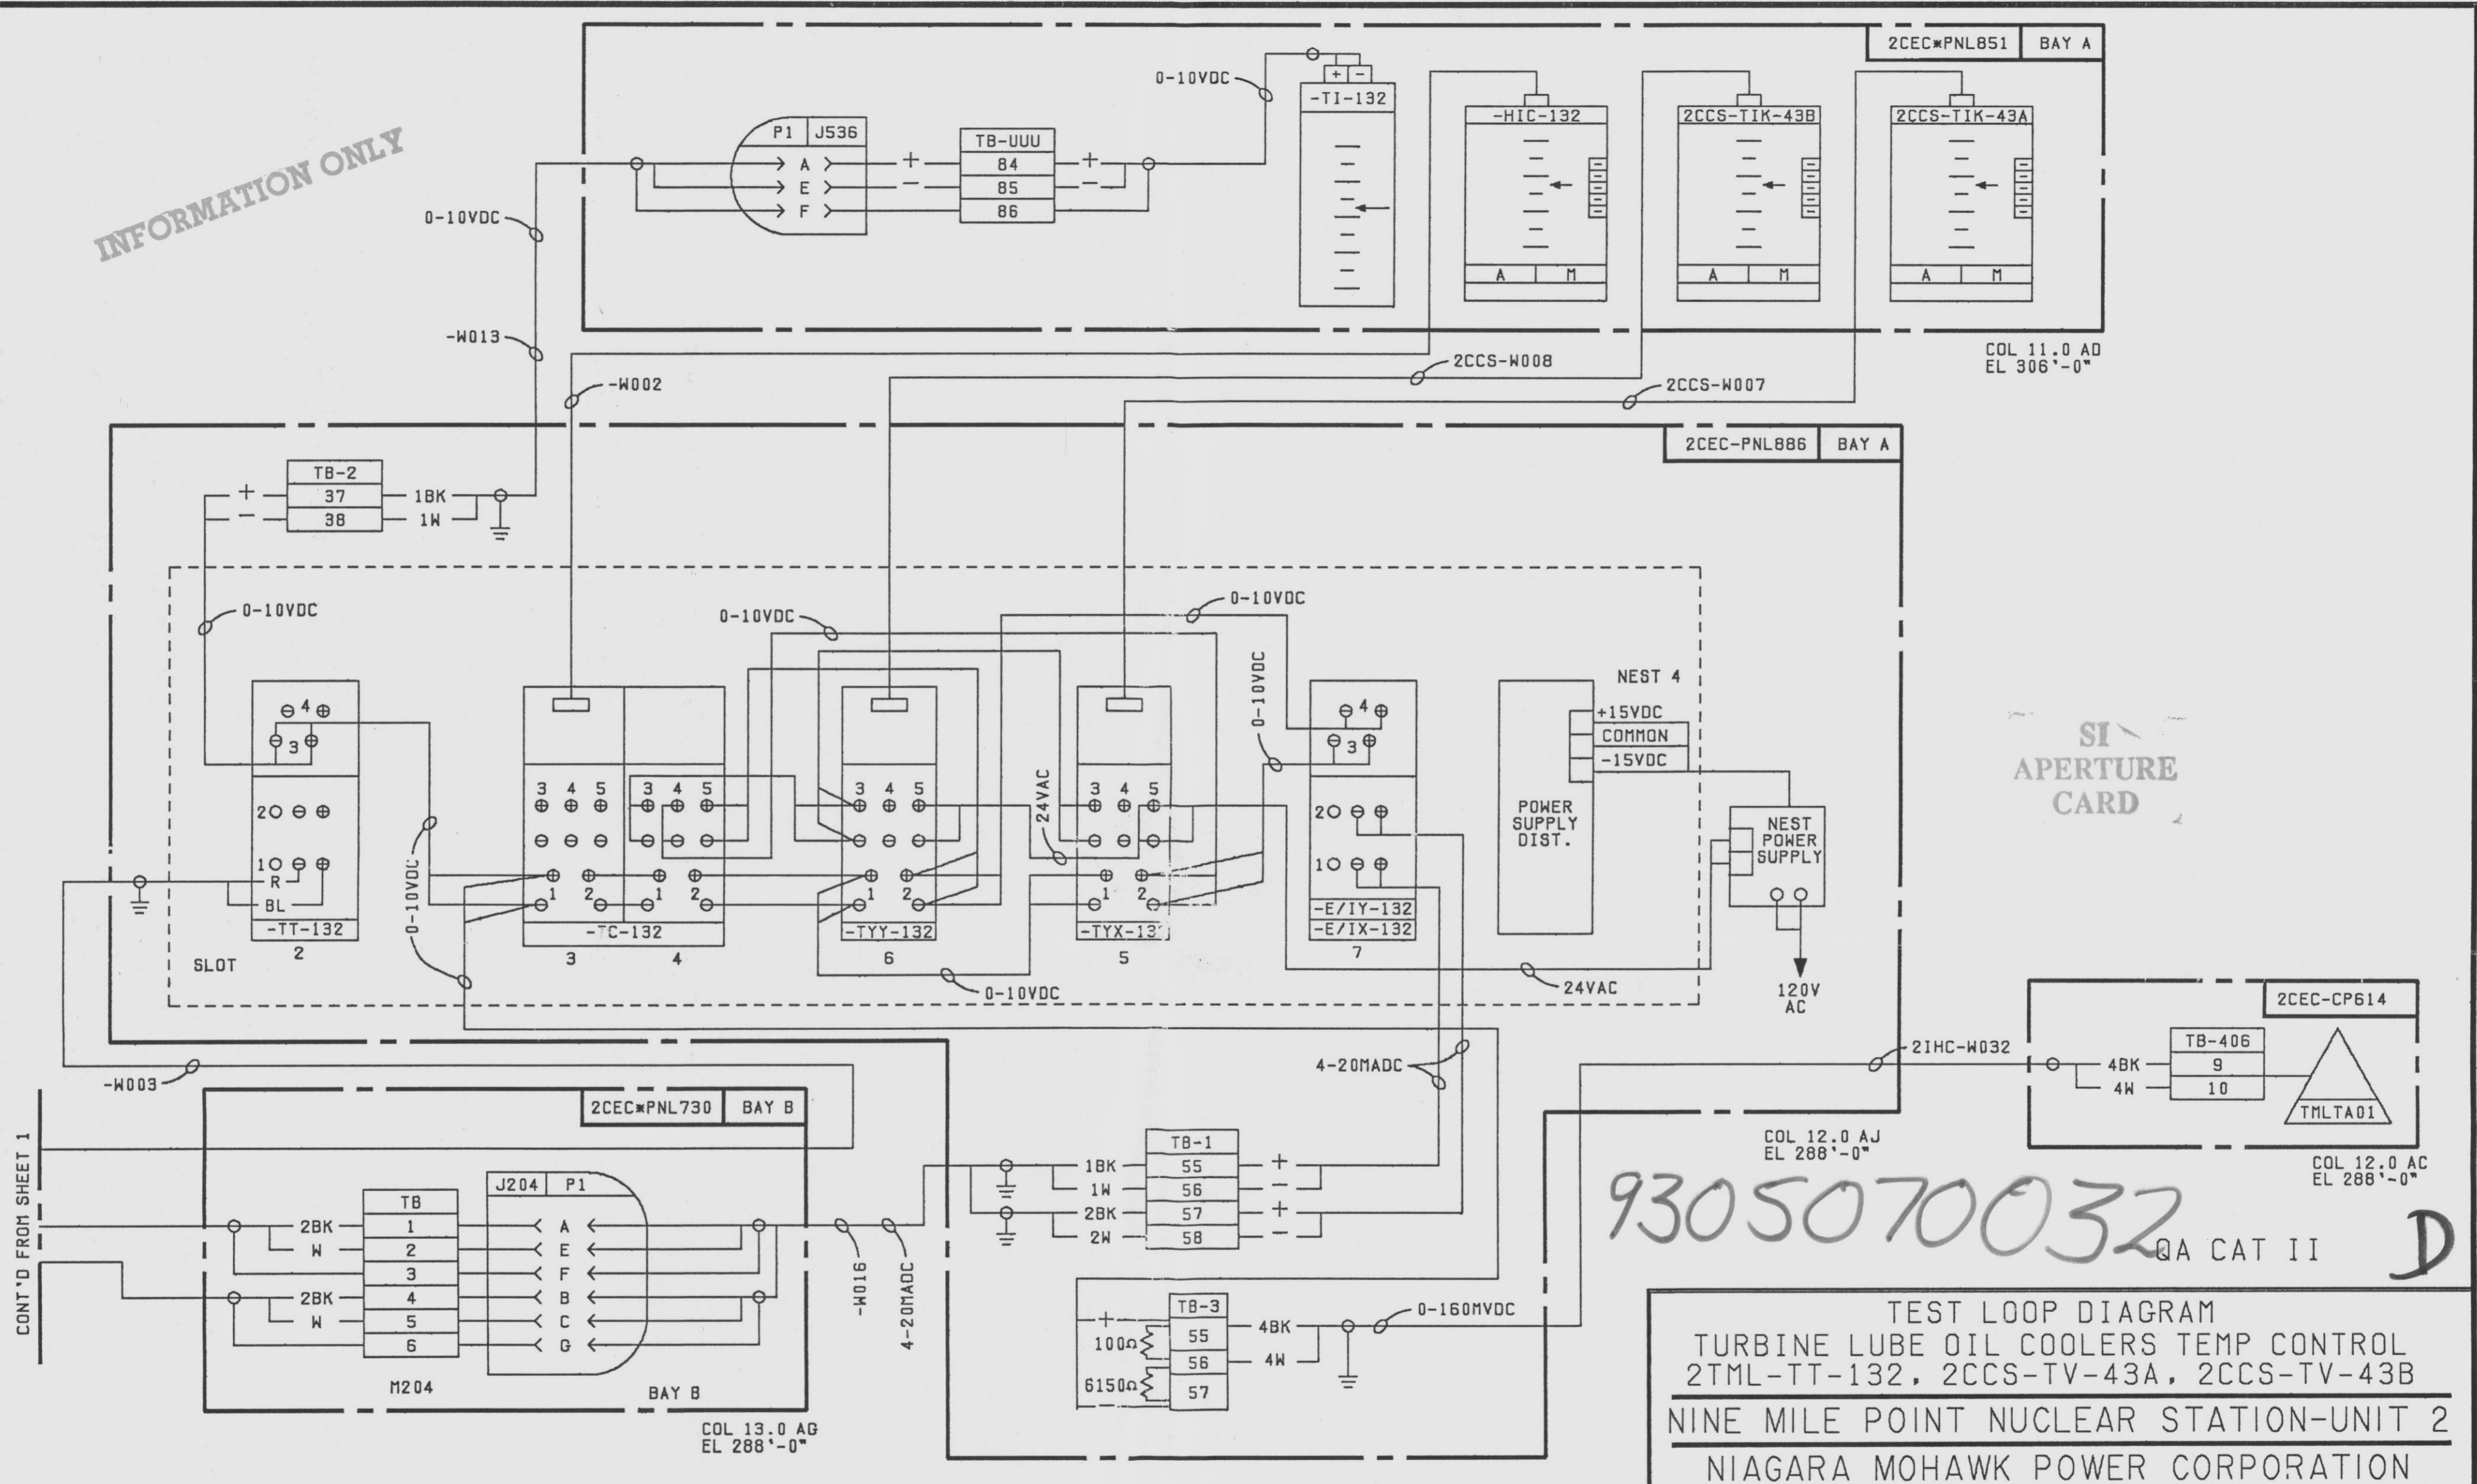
INFORMATION ONLY

2CEC*PNL851 | BAY A

0-10VDC

P1 | J536
A
E
F

TB-UUU
84
85
86

+
-
+
-

+ | -
-TI-132

-HIC-132
A | M

2CCS-TIK-43B
A | M

2CCS-TIK-43A
A | M

0-10VDC

-W013

-W002

2CCS-W008

2CCS-W007

COL 11.0 AD
EL 306'-0"

2CEC-PNL886 | BAY A

TB-2
37
38
+
-
1BK
1W

0-10VDC

0-10VDC

0-10VDC

0-10VDC

24VAC

NEST 4

4
3
2
1
R
BL
-TT-132
SLOT
2

3 4 5
3 4 5
1 2
1 2
-TC-132
3
4

3 4 5
1 2
-TYY-132
6

3 4 5
1 2
-TYX-132
5

4
3
2
1
-E/IY-132
-E/IX-132
7

POWER SUPPLY DIST.

+15VDC
COMMON
-15VDC

NEST POWER SUPPLY

0-10VDC

0-10VDC

24VAC

120V AC

SI APERTURE CARD

2CEC-CP614

TB-406
9
10
4BK
4W
TMLTA01

2IHC-W032

COL 12.0 AC
EL 288'-0"

-W003

4-20MADC

2CEC*PNL730 | BAY B

CONT'D FROM SHEET 1

TB
1
2
3
4
5
6
2BK
W
2BK
W

J204 | P1
A
E
F
B
C
G

M204

BAY B

COL 13.0 AG
EL 288'-0"

-W016

4-20MADC

TB-1
55
56
57
58
1BK
1W
2BK
2W
+
-
+
-

COL 12.0 AJ
EL 288'-0"

TB-3
55
56
57
+
100Ω
6150Ω
4BK
4W

0-160MVDC

9305070032

QA CAT II

D

TEST LOOP DIAGRAM
TURBINE LUBE OIL COOLERS TEMP CONTROL
2TML-TT-132, 2CCS-TV-43A, 2CCS-TV-43B

NINE MILE POINT NUCLEAR STATION-UNIT 2

NIAGARA MOHAWK POWER CORPORATION